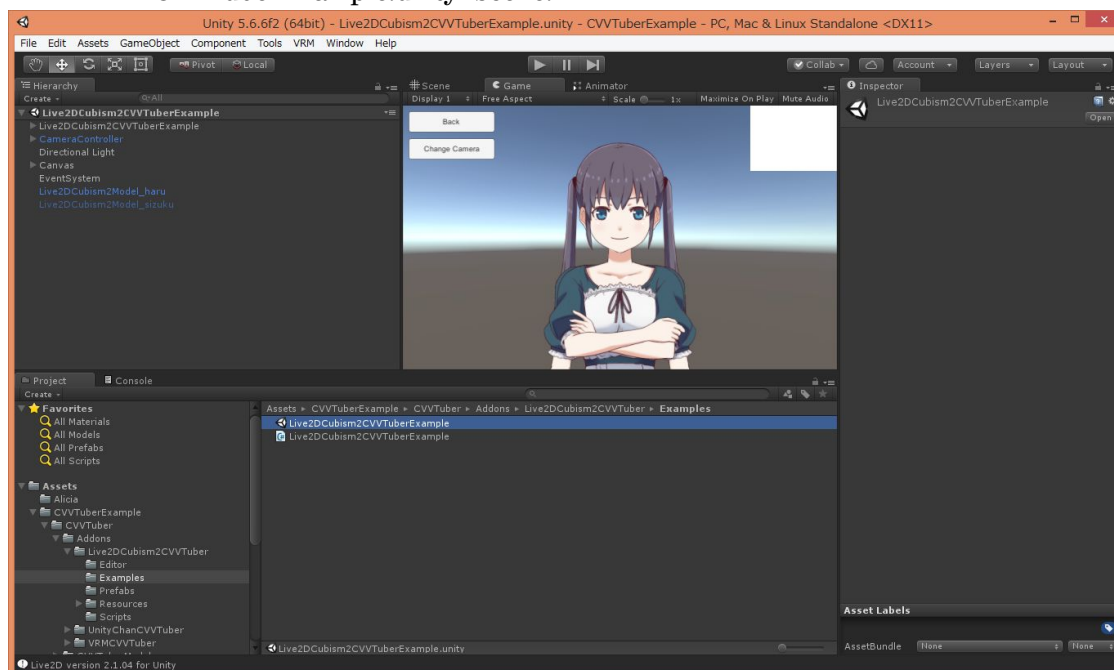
Unity 5.6.6f2 (64bit) - Live2DCubism2CVVTuberExample.unity - CVVTuberExample - PC, Mac & Linux Standalone <DX11>

File Edit Assets GameObject Component Tools VRM Window Help

Pivot Local

Collab Account Layers Layout

Hierarchy
Create Q▾All
Live2DCubism2CVVTuberExample
Live2DCubism2CVVTuberExample
CameraController
Directional Light
Canvas
EventSystem
Live2DCubism2Model_haru
Live2DCubism2Model_sizuku

Scene Game Animator
Display 1 Free Aspect Scale 1x Maximize On Play Mute Audio

Back
Change Camera

Inspector
Live2DCubism2CVVTuberExample
Open

Project Console
Create

Favorites
All Materials
All Models
All Prefabs
All Scripts

Assets
Alicia
CVVTuberExample
CVVTuber
Addons
Live2DCubism2CVVTuber
Editor
Examples
Prefabs
Resources
Scripts
UnityChanCVVTuber
VRMCVVTuber

Assets ▸ CVVTuberExample ▸ CVVTuber ▸ Addons ▸ Live2DCubism2CVVTuber ▸ Examples
Live2DCubism2CVVTuberExample
Live2DCubism2CVVTuberExample

Live2DCubism2CVVTuberExample.unity

Asset Labels
AssetBundle None None

Live2D version 2.1.04 for Unity